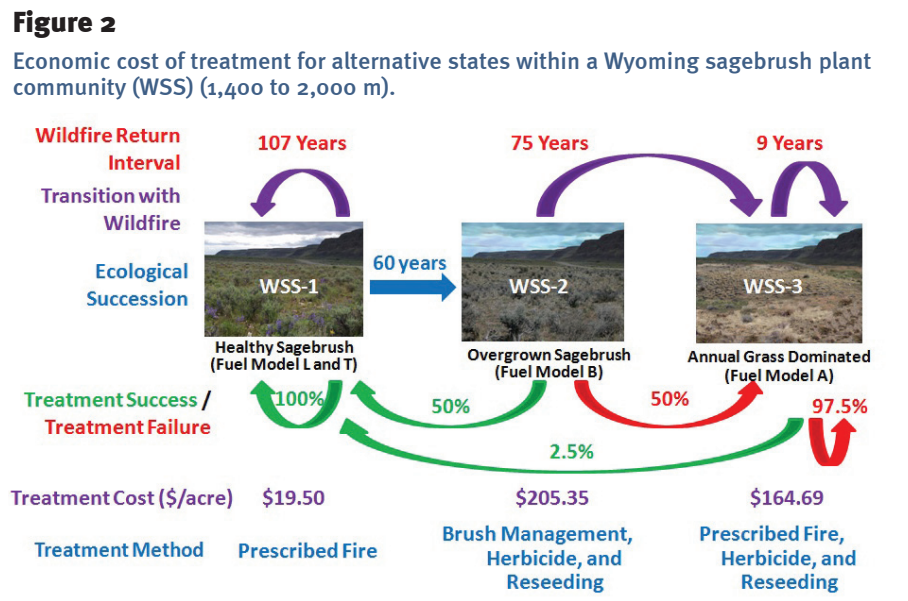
Figure 2

Economic cost of treatment for alternative states within a Wyoming sagebrush plant community (WSS) (1,400 to 2,000 m).

Wildfire Return Interval

Transition with Wildfire

Ecological Succession

Treatment Success / Treatment Failure

107 Years

75 Years

9 Years

WSS-1

60 years

WSS-2

WSS-3

Healthy Sagebrush (Fuel Model L and T)

Overgrown Sagebrush (Fuel Model B)

Annual Grass Dominated (Fuel Model A)

100%

50%

50%

97.5%

2.5%

Treatment Cost ($/acre)

$19.50

$205.35

$164.69

Treatment Method

Prescribed Fire

Brush Management, Herbicide, and Reseeding

Prescribed Fire, Herbicide, and Reseeding